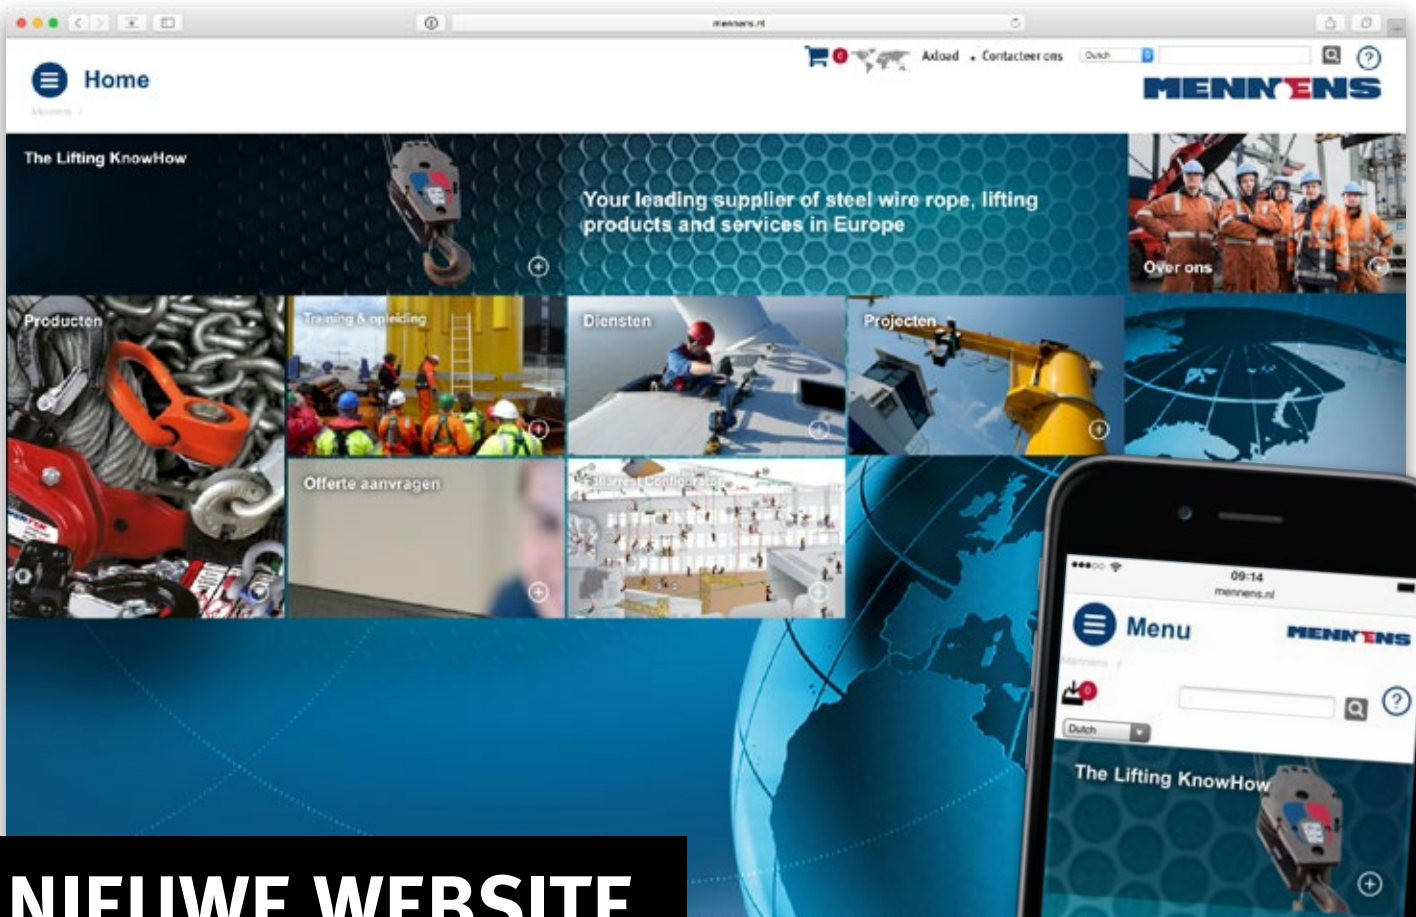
mennens.nl

Home

Mennens /

0

Afdeal • Contacteer ons

Dutch

MENNENS

The Lifting KnowHow

Your leading supplier of steel wire rope, lifting products and services in Europe

Over ons

Producten

Training & opleiding

Diensten

Projecten

Offerte aanvragen

Staircase Configurator

09:14

mennens.nl

Menu

MENNENS

Mennens /

0

Dutch

The Lifting KnowHow

NIEUWE WEBSITE